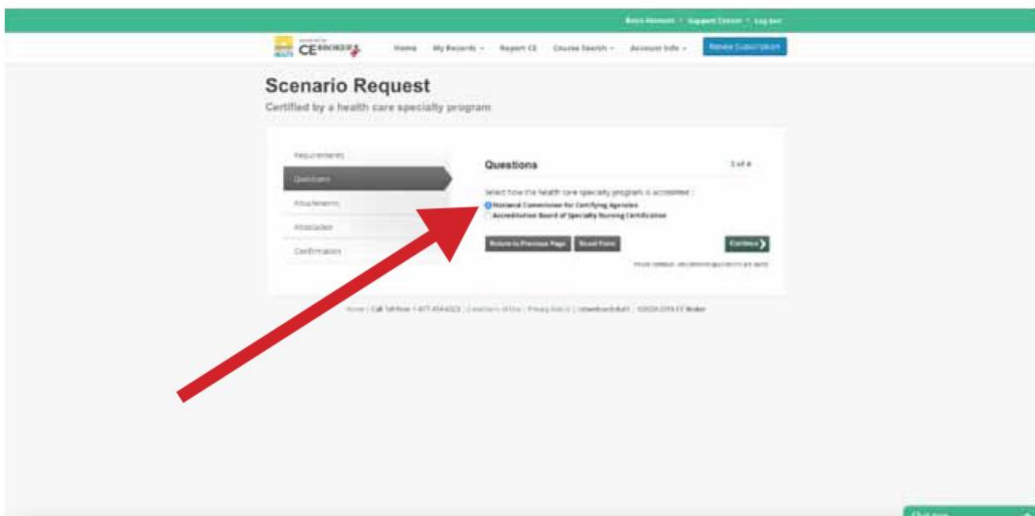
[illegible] Account • Support Center • Log out

CE BROKER

Home My Records Report CE Course Search Account Info Renew Subscription

Scenario Request

Certified by a health care specialty program

Requirements

Questions

Attachments

Attestation

Confirmation

Questions

2 of 4

Select how the health care specialty program is accredited :

National Commission for Certifying Agencies

Accreditation Board of Specialty Nursing Certification

Return to Previous Page

Reset Form

Continue

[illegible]

Home | Call Toll Free 1-877-434-6323 | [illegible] | Privacy Policy | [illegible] | ©2020-2019 CE Broker

Chat now